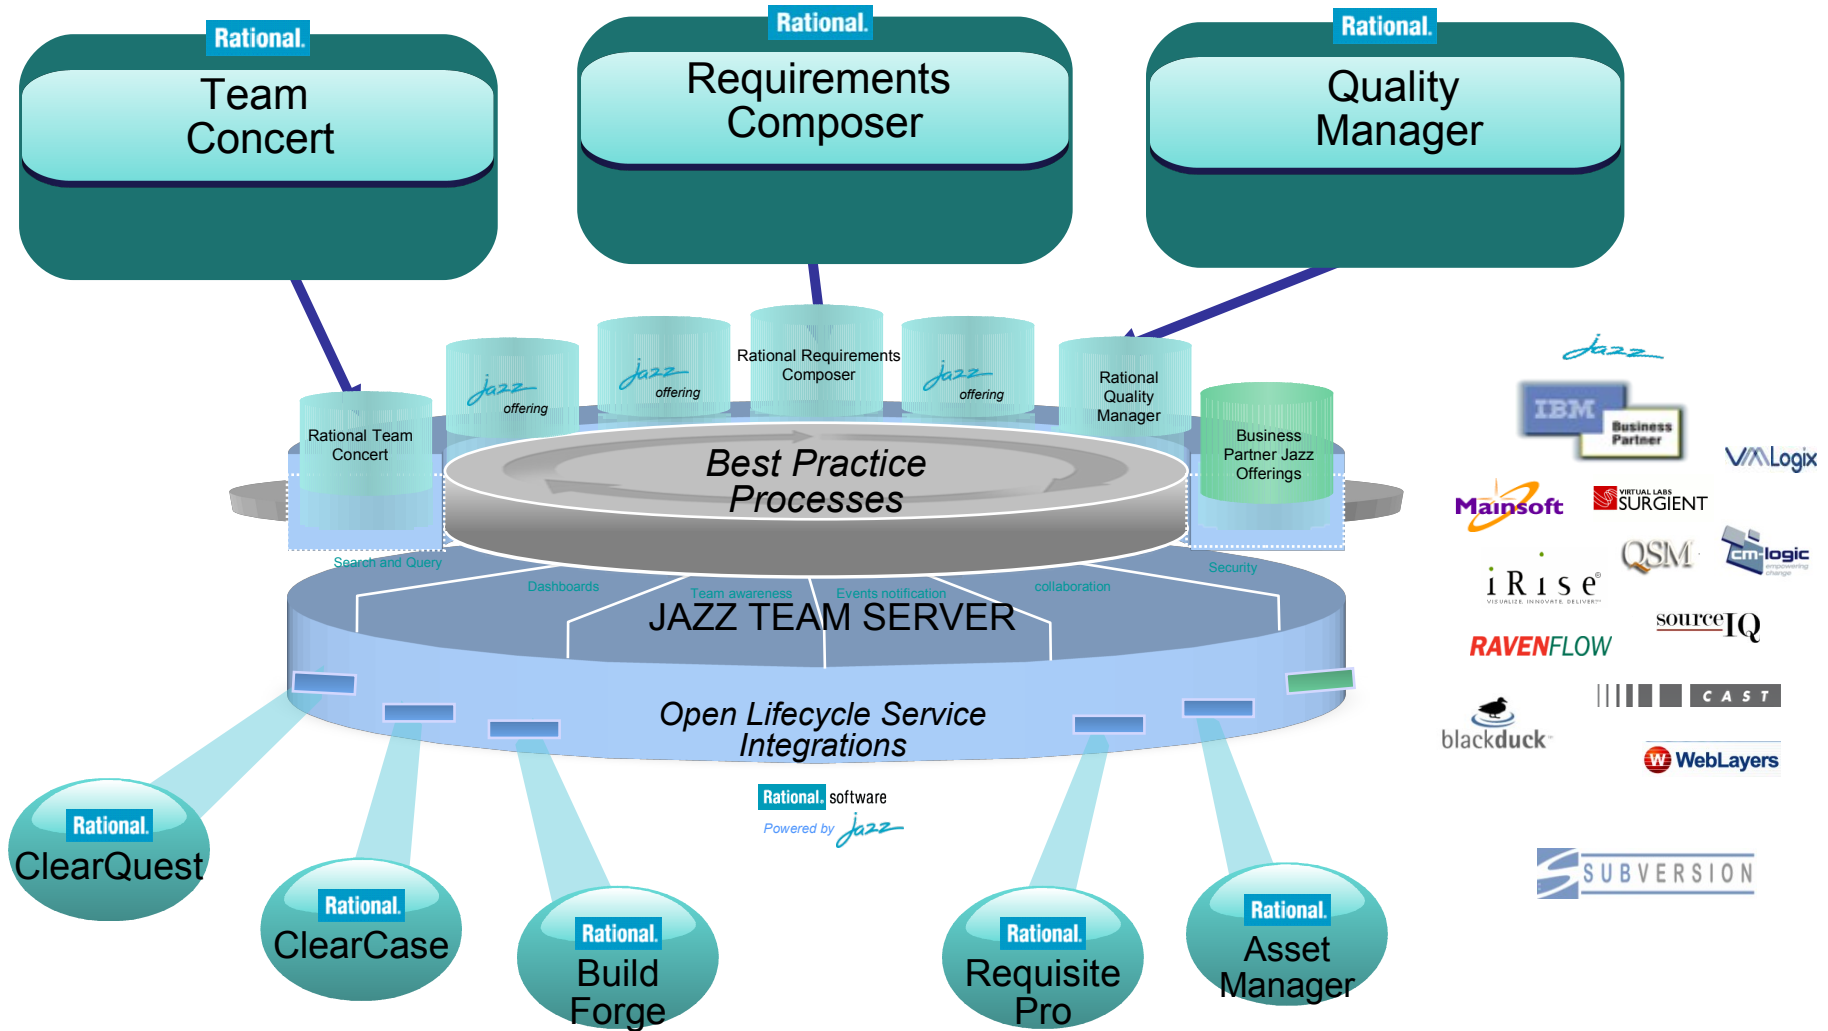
Rational.
Team Concert

Rational.
Requirements Composer

Rational.
Quality Manager

Rational Team Concert

Jazz offering

Jazz offering

Rational Requirements Composer

Jazz offering

Rational Quality Manager

Business Partner Jazz Offerings

Best Practice Processes

Search and Query
Dashboards
Team awareness
Events notification
collaboration
Security

JAZZ TEAM SERVER

Open Lifecycle Service Integrations

Rational. software
Powered by Jazz

Rational.
ClearQuest

Rational.
ClearCase

Rational.
Build Forge

Rational.
Requisite Pro

Rational.
Asset Manager

Jazz

IBM Business Partner

VMLogix

Mainsoft

VIRTUAL LABS SURGIENT

QSM

cm-logic

iRise
VISUALIZE. INNOVATE. DELIVER.

sourceIQ

RAVENFLOW

CAST

blackduck

WebLayers

SUBVERSION